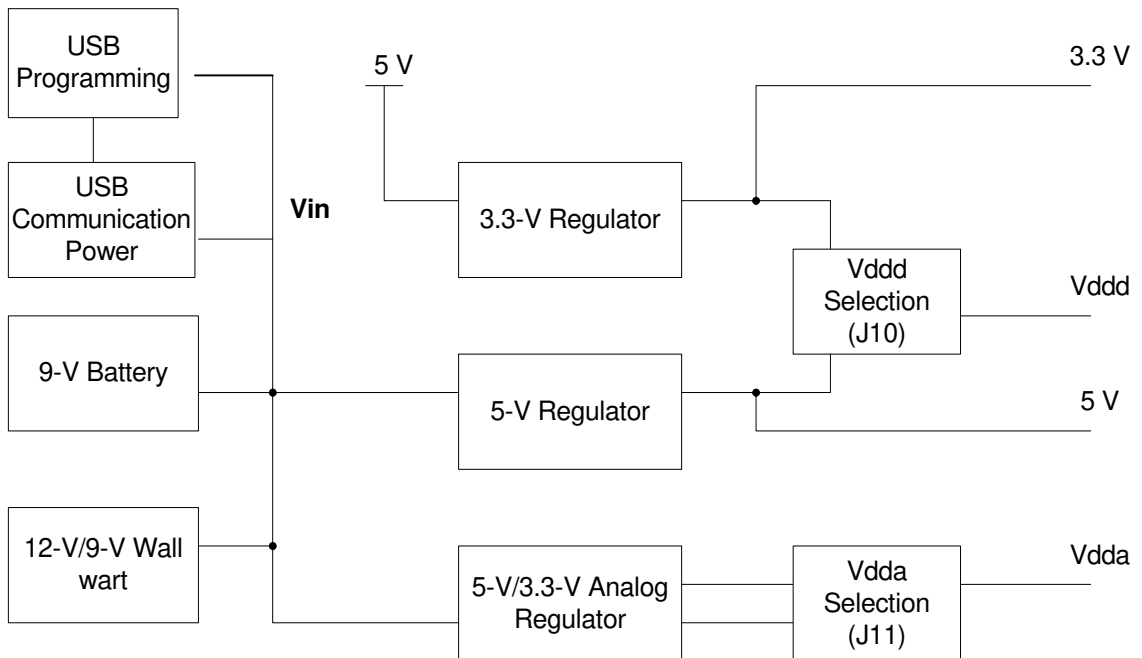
USB Programming

USB Communication Power

9-V Battery

12-V/9-V Wall wart

Vin

5 V

3.3-V Regulator

5-V Regulator

5-V/3.3-V Analog Regulator

Vddd Selection (J10)

Vdda Selection (J11)

3.3 V

Vddd

5 V

Vdda